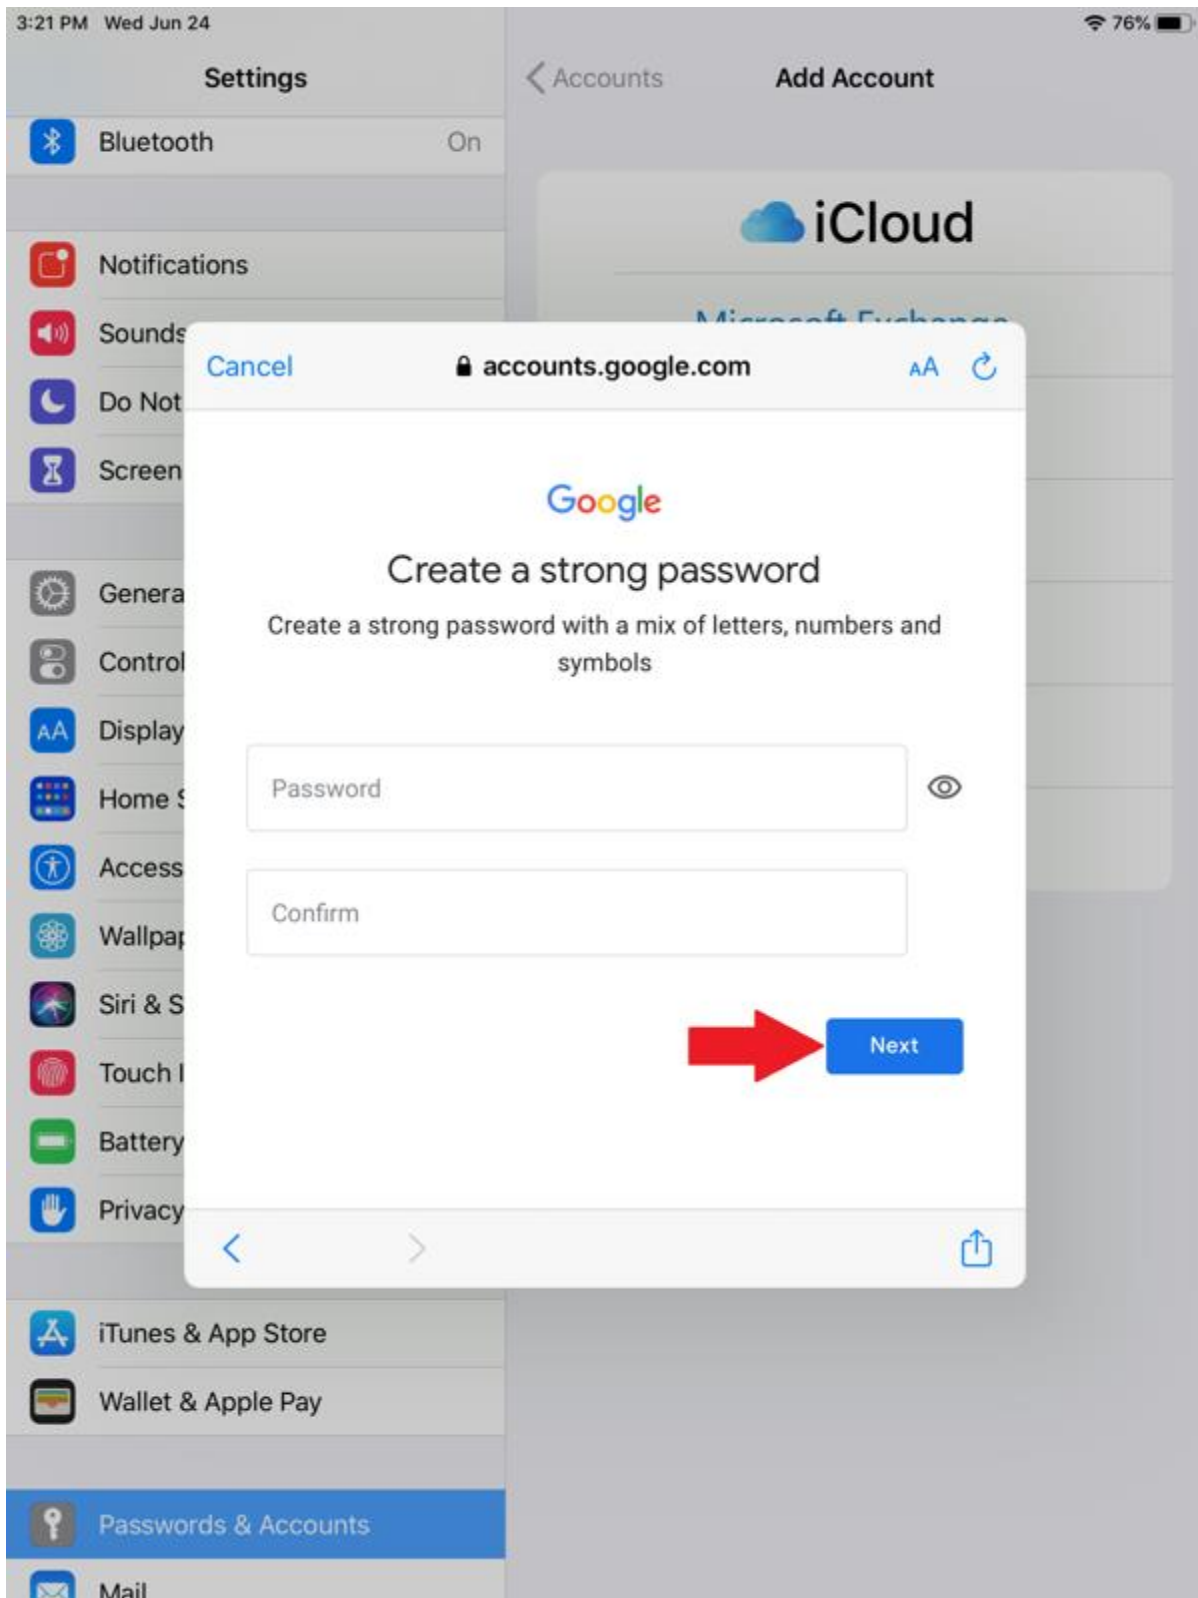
3:21 PM Wed Jun 24

76%

Settings

Bluetooth On

Notifications

Sounds

Do Not

Screen

Genera

Control

Display

Home

Access

Wallpa

Siri & S

Touch I

Battery

Privacy

iTunes & App Store

Wallet & Apple Pay

Passwords & Accounts

Mail

Accounts

Add Account

iCloud

Microsoft Exchange

Cancel

accounts.google.com

AA

Google

Create a strong password

Create a strong password with a mix of letters, numbers and symbols

Password

Confirm

Next